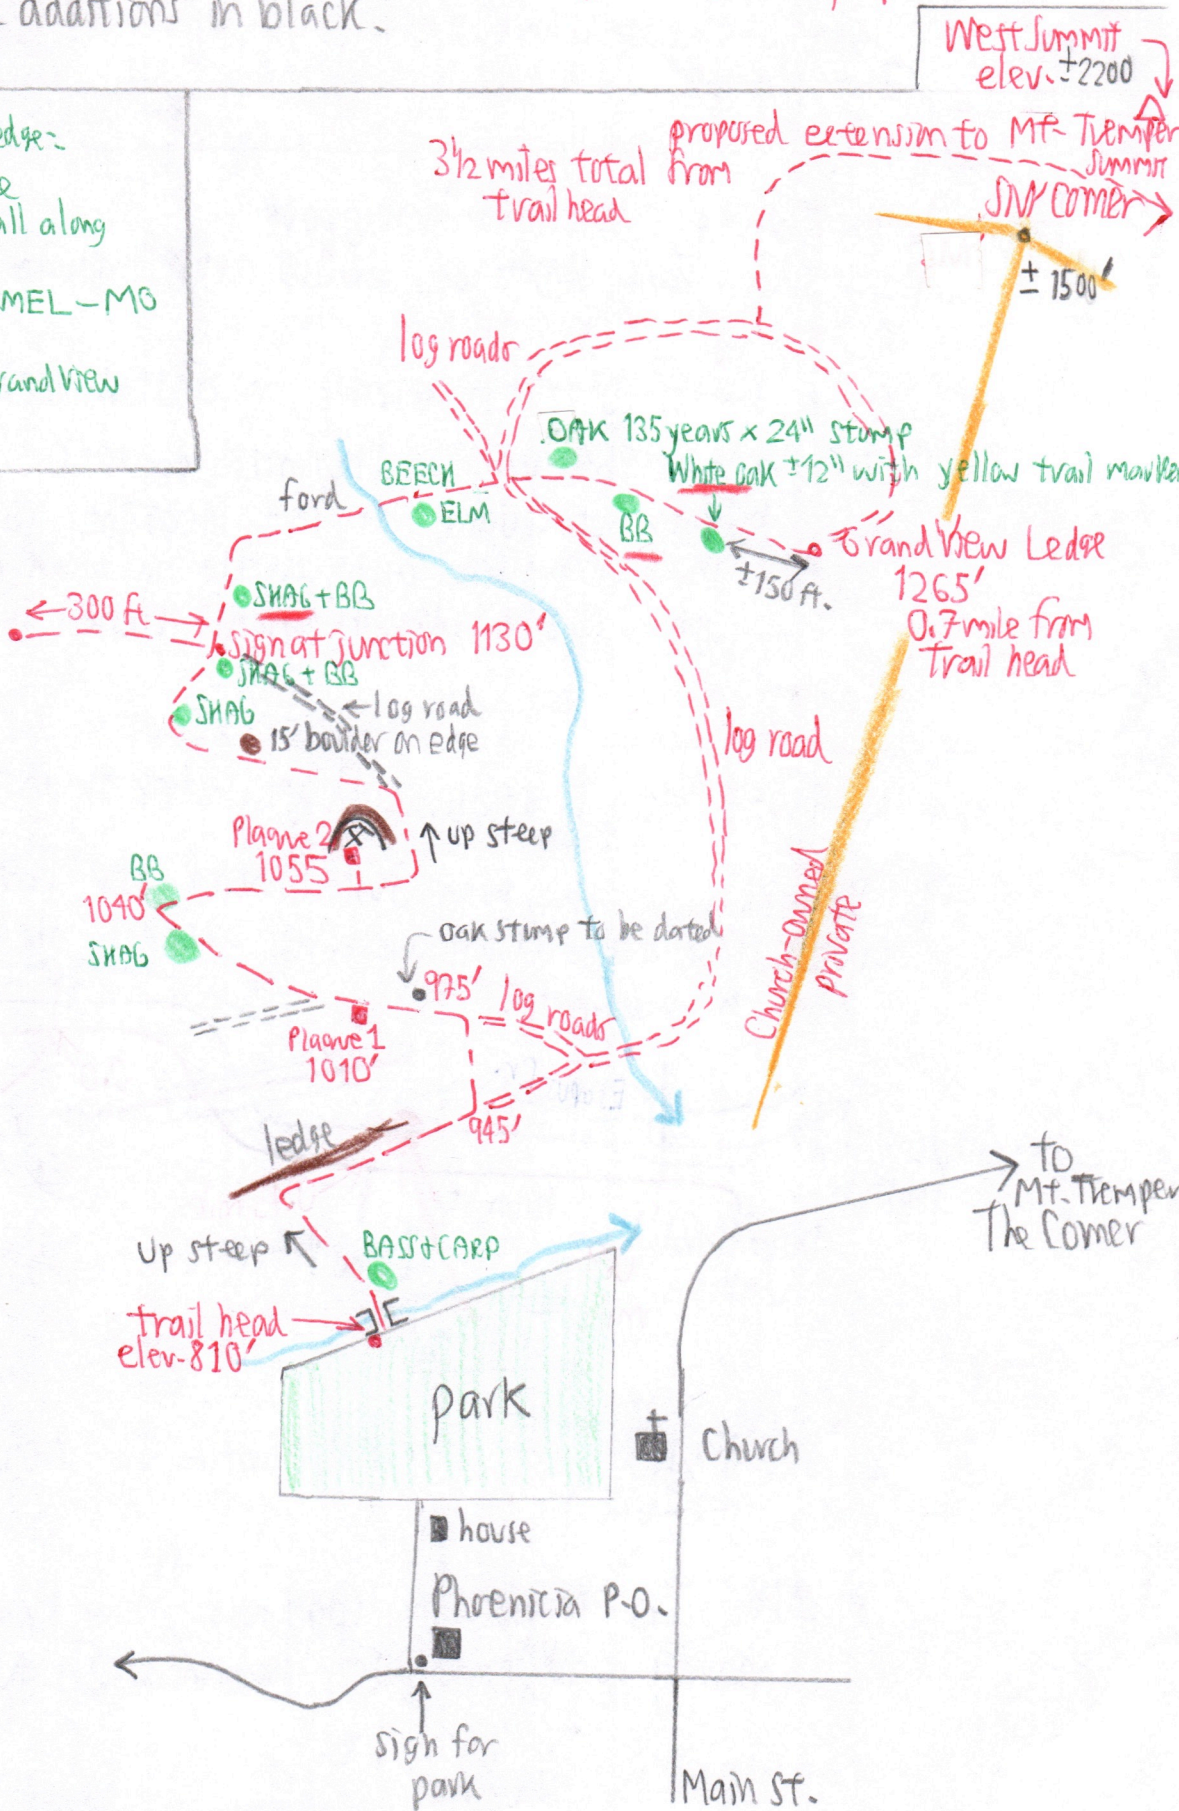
additions in black.

West Summit elev. ±2200

dge:
e
ll along
MEL-MO
rand View

3½ miles total from trail head

proposed extension to Mt. Tremper Summit

SW Corner

± 1500'

log roads

OAK 135 years x 24" stump

White oak ±12" with yellow trail marker

BEECH

ford

ELM

BB

Grand View Ledge 1265'

±150 ft.

0.7 mile from trail head

←300 ft→

SHAG + BB

Sign at junction 1130'

SHAG + BB

SHAG

← log road

15' boulder on edge

log road

Plaque 2 1055

↑ up steep

BB

1040'

SHAG

oak stump to be dated

975'

log roads

Plaque 1 1010'

Church-owned

private

945'

ledge

Up steep

BASS + CARP

trail head elev. 810'

to Mt. Tremper The Corner

park

Church

house

Phoenicia P.O.

sign for park

Main St.